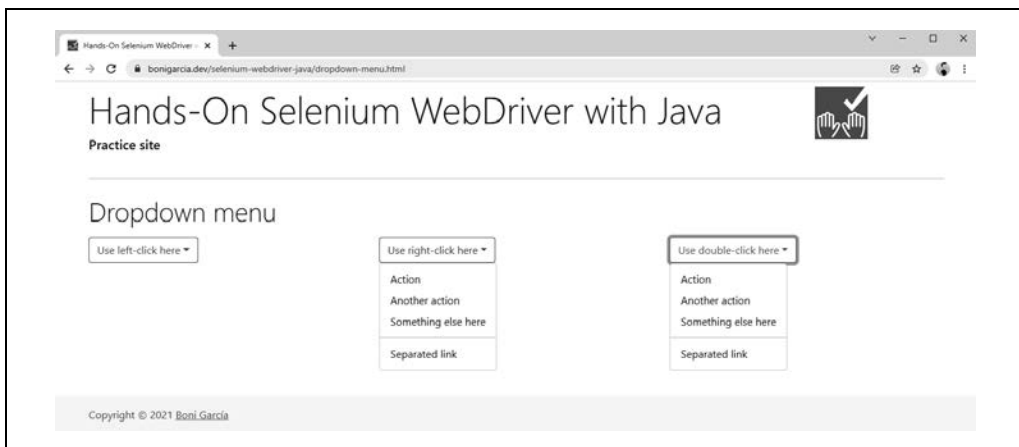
Hands-On Selenium WebDriver with Java ×

bonigarcia.dev/selenium-webdriver-java/dropdown-menu.html

Hands-On Selenium WebDriver with Java

Practice site

Dropdown menu

Use left-click here ▾

Use right-click here ▾

Action
Another action
Something else here
Separated link

Use double-click here ▾

Action
Another action
Something else here
Separated link

Copyright © 2021 Boni García